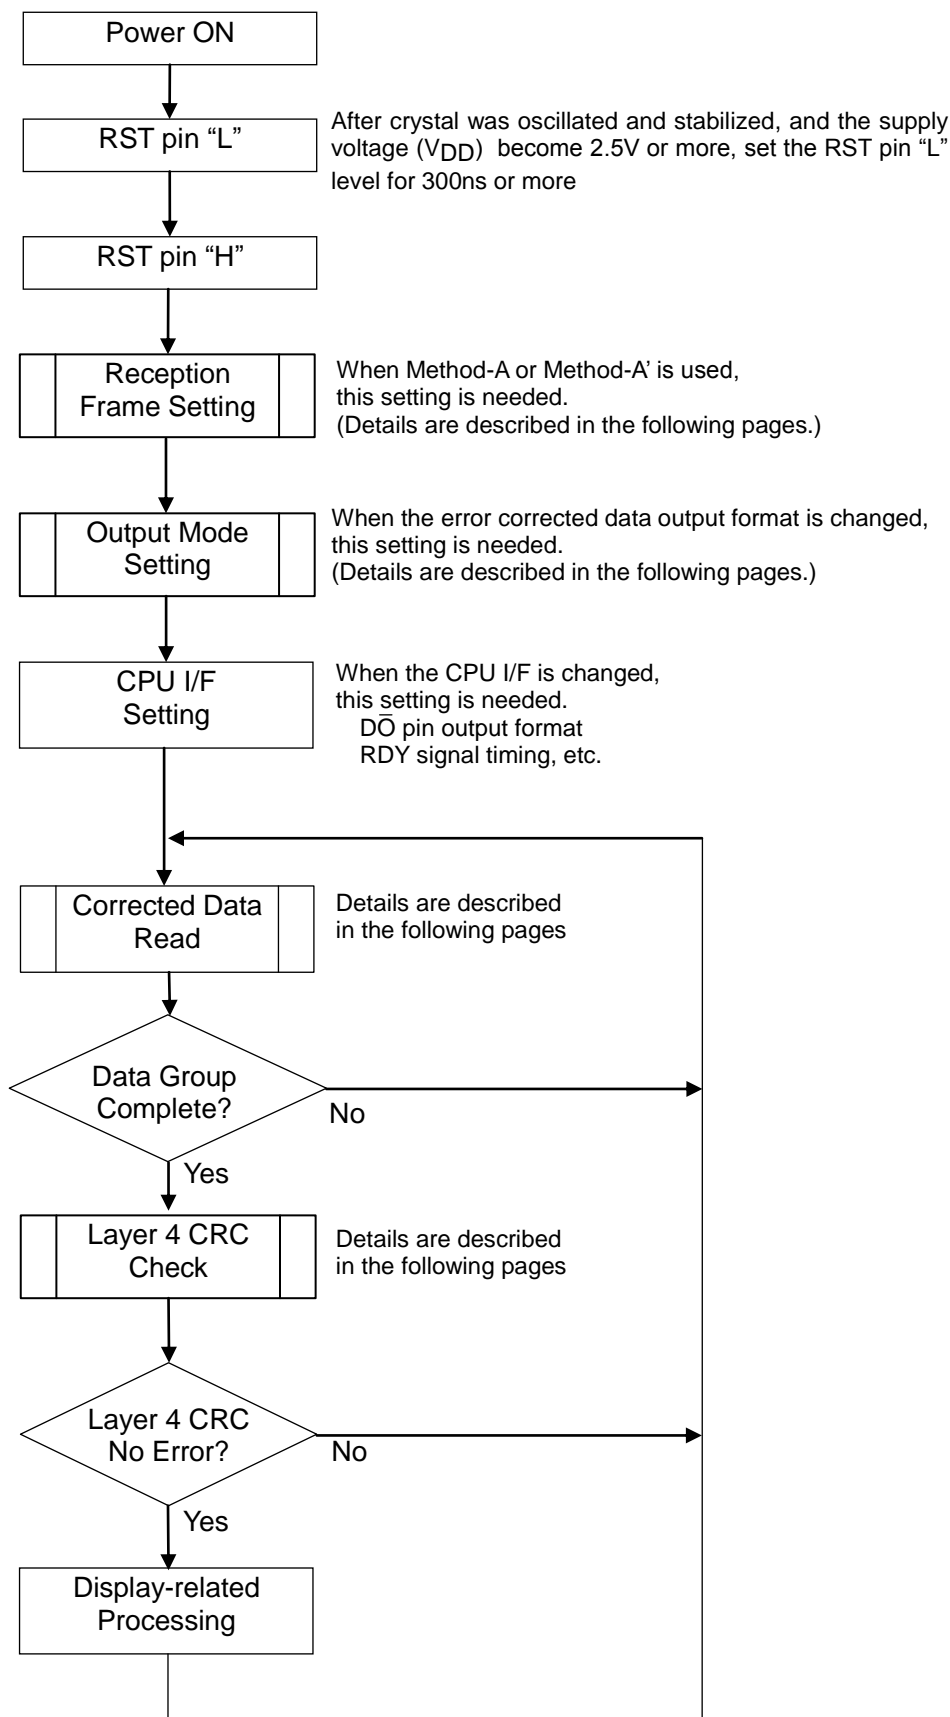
Power ON

RST pin "L"

After crystal was oscillated and stabilized, and the supply voltage ($V_{DD}$) become 2.5V or more, set the RST pin "L" level for 300ns or more

RST pin "H"

Reception Frame Setting

When Method-A or Method-A' is used, this setting is needed.
(Details are described in the following pages.)

Output Mode Setting

When the error corrected data output format is changed, this setting is needed.
(Details are described in the following pages.)

CPU I/F Setting

When the CPU I/F is changed, this setting is needed.
$D\overline{O}$ pin output format
RDY signal timing, etc.

Corrected Data Read

Details are described in the following pages

Data Group Complete?

No

Yes

Layer 4 CRC Check

Details are described in the following pages

Layer 4 CRC No Error?

No

Yes

Display-related Processing